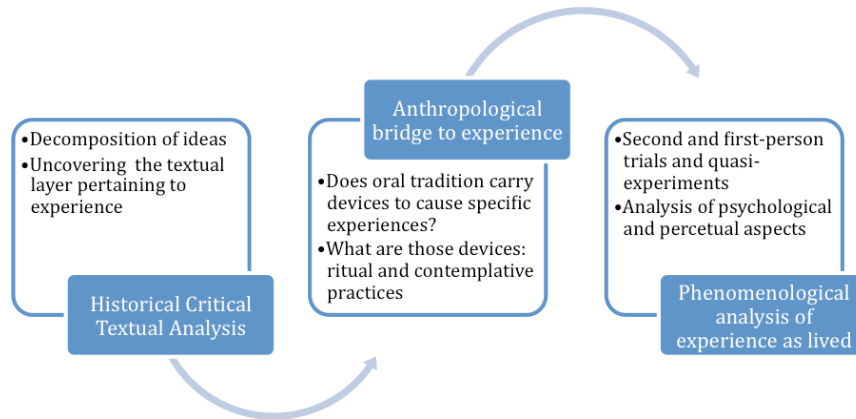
•Decomposition of ideas
•Uncovering the textual layer pertaining to experience

Historical Critical Textual Analysis

Anthropological bridge to experience

•Does oral tradition carry devices to cause specific experiences?
•What are those devices: ritual and contemplative practices

•Second and first-person trials and quasi-experiments
•Analysis of psychological and percetual aspects

Phenomenological analysis of experience as lived